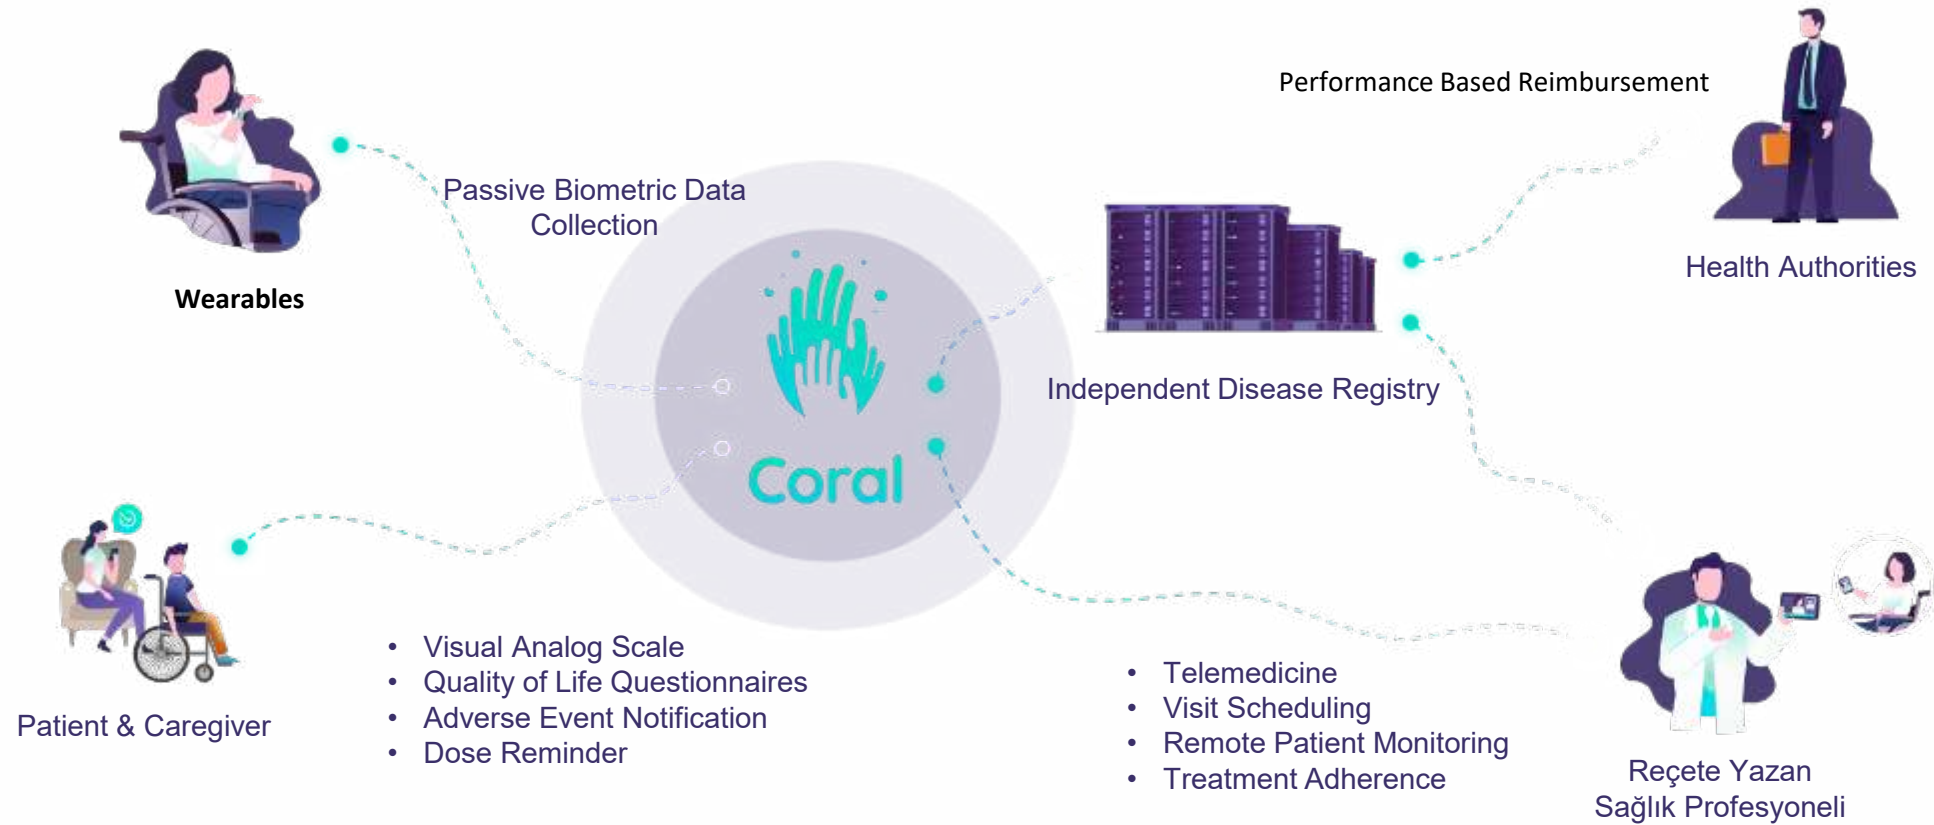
Performance Based Reimbursement

Wearables

Passive Biometric Data Collection

Health Authorities

Independent Disease Registry

Coral

Patient & Caregiver

- Visual Analog Scale
- Quality of Life Questionnaires
- Adverse Event Notification
- Dose Reminder

- Telemedicine
- Visit Scheduling
- Remote Patient Monitoring
- Treatment Adherence

Reçete Yazan Sağlık Profesyoneli